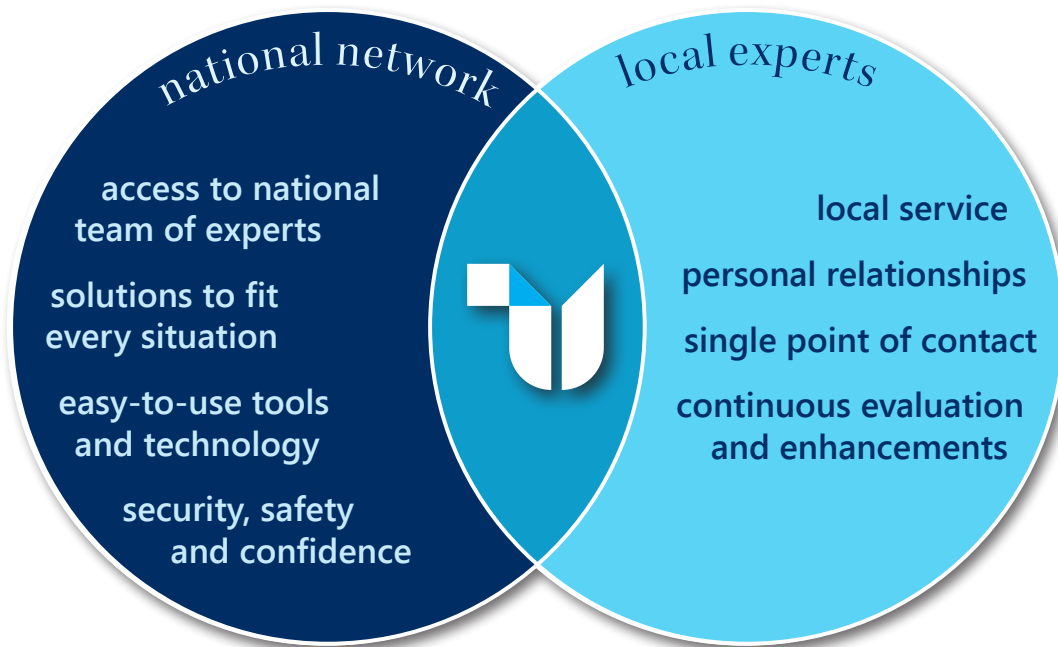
national network

access to national team of experts

solutions to fit every situation

easy-to-use tools and technology

security, safety and confidence

local experts

local service

personal relationships

single point of contact

continuous evaluation and enhancements